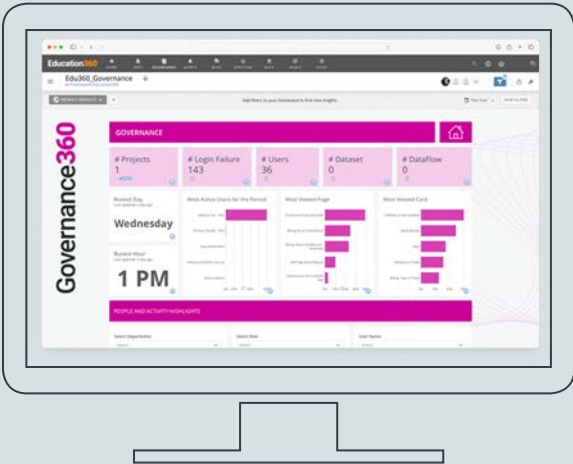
Education360

Edu360_Governance

Add filters to your dashboard to find new insights

Governance360

GOVERNANCE

# Projects
1

# Login Failure
143

# Users
36

# Dataset
0

# DataFlow
0

Busiest Day

Wednesday

Busiest Hour

1 PM

Most Active Users for the Period

Most Viewed Page

Most Viewed Card

PEOPLE AND ACTIVITY HIGHLIGHTS

Select Department

Select Role

User Name